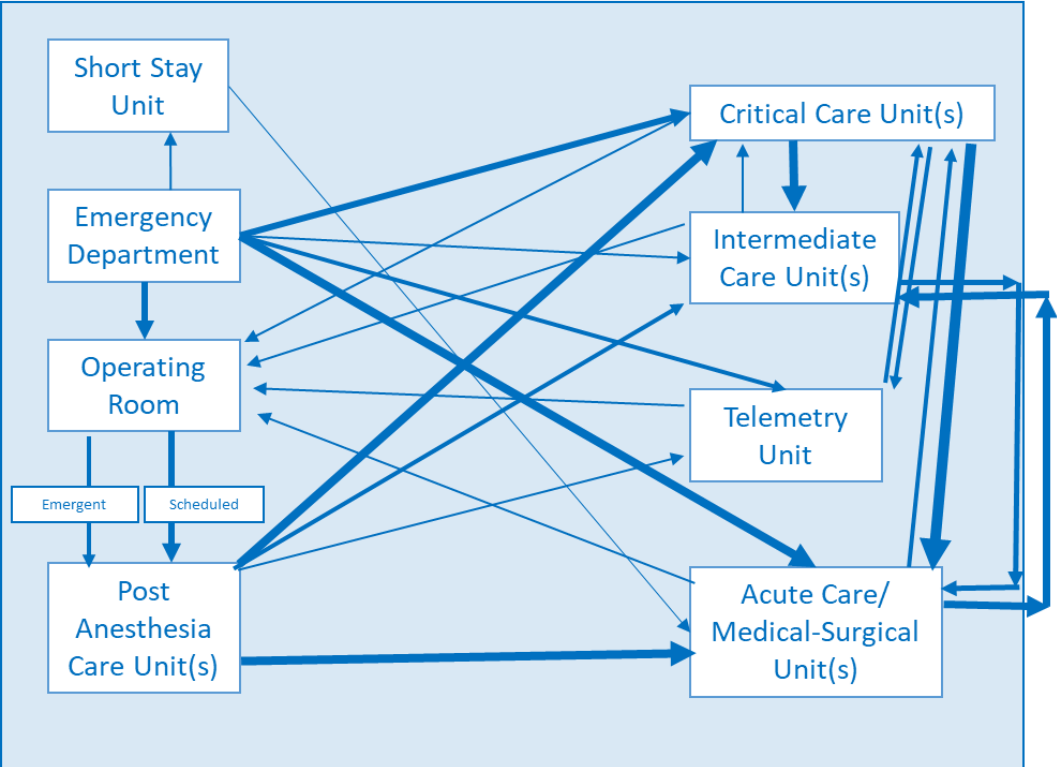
Short Stay Unit

Emergency Department

Operating Room

Emergent

Scheduled

Post Anesthesia Care Unit(s)

Critical Care Unit(s)

Intermediate Care Unit(s)

Telemetry Unit

Acute Care/ Medical-Surgical Unit(s)